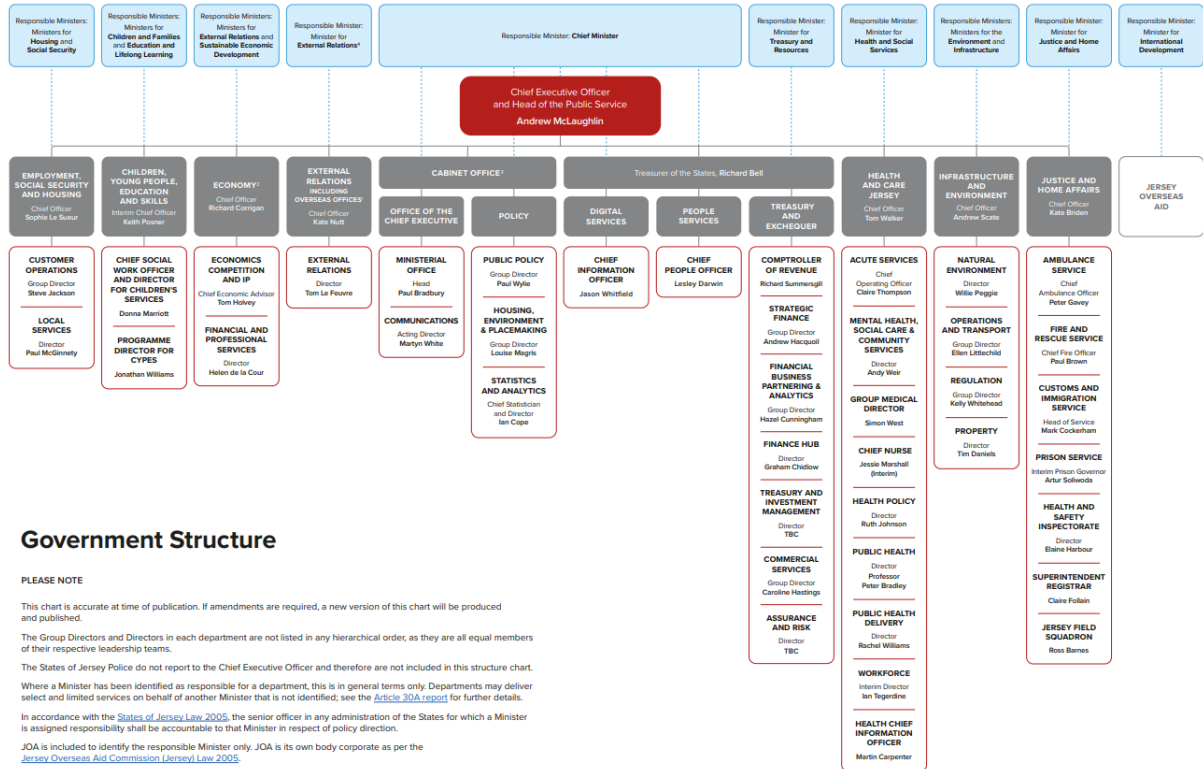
Responsible Ministers: Ministers for Housing and Social Security

Responsible Ministers: Ministers for Children and Families and Education and Lifelong Learning

Responsible Ministers: Ministers for External Relations and Sustainable Economic Development

Responsible Minister: Minister for External Relations⁴

Responsible Minister: Chief Minister

Responsible Minister: Minister for Treasury and Resources

Responsible Minister: Minister for Health and Social Services

Responsible Ministers: Ministers for the Environment and Infrastructure

Responsible Minister: Minister for Justice and Home Affairs

Responsible Minister: Minister for International Development

Chief Executive Officer and Head of the Public Service
Andrew McLaughlin

EMPLOYMENT, SOCIAL SECURITY AND HOUSING
Chief Officer
Sophie Le Sueur

CUSTOMER OPERATIONS
Group Director
Steve Jackson

LOCAL SERVICES
Director
Paul McGinnety

CHILDREN, YOUNG PEOPLE, EDUCATION AND SKILLS
Interim Chief Officer
Keith Posner

CHIEF SOCIAL WORK OFFICER AND DIRECTOR FOR CHILDREN'S SERVICES
Donna Marriott

PROGRAMME DIRECTOR FOR CYPES
Jonathan Williams

ECONOMY²
Chief Officer
Richard Corrigan

ECONOMICS COMPETITION AND IP
Chief Economic Advisor
Tom Holvey

FINANCIAL AND PROFESSIONAL SERVICES
Director
Helen de la Cour

EXTERNAL RELATIONS INCLUDING OVERSEAS OFFICES¹
Chief Officer
Kate Nutt

EXTERNAL RELATIONS
Director
Tom Le Feuvre

CABINET OFFICE³

OFFICE OF THE CHIEF EXECUTIVE

MINISTERIAL OFFICE
Head
Paul Bradbury

COMMUNICATIONS
Acting Director
Martyn White

POLICY

PUBLIC POLICY
Group Director
Paul Wylie

HOUSING, ENVIRONMENT & PLACEMAKING
Group Director
Louise Magris

STATISTICS AND ANALYTICS
Chief Statistician and Director
Ian Cope

Treasurer of the States, Richard Bell

DIGITAL SERVICES

CHIEF INFORMATION OFFICER
Jason Whitfield

PEOPLE SERVICES

CHIEF PEOPLE OFFICER
Lesley Darwin

TREASURY AND EXCHEQUER

COMPTROLLER OF REVENUE
Richard Summersgill

STRATEGIC FINANCE
Group Director
Andrew Hacquoil

FINANCIAL BUSINESS PARTNERING & ANALYTICS
Group Director
Hazel Cunningham

FINANCE HUB
Director
Graham Chidlow

TREASURY AND INVESTMENT MANAGEMENT
Director
TBC

COMMERCIAL SERVICES
Group Director
Caroline Hastings

ASSURANCE AND RISK
Director
TBC

HEALTH AND CARE JERSEY
Chief Officer
Tom Walker

ACUTE SERVICES
Chief Operating Officer
Claire Thompson

MENTAL HEALTH, SOCIAL CARE & COMMUNITY SERVICES
Director
Andy Weir

GROUP MEDICAL DIRECTOR
Simon West

CHIEF NURSE
Jessie Marshall (Interim)

HEALTH POLICY
Director
Ruth Johnson

PUBLIC HEALTH
Director
Professor Peter Bradley

PUBLIC HEALTH DELIVERY
Director
Rachel Williams

WORKFORCE
Interim Director
Ian Tegerdine

HEALTH CHIEF INFORMATION OFFICER
Martin Carpenter

INFRASTRUCTURE AND ENVIRONMENT
Chief Officer
Andrew Scate

NATURAL ENVIRONMENT
Director
Willie Peggie

OPERATIONS AND TRANSPORT
Group Director
Ellen Littlechild

REGULATION
Group Director
Kelly Whitehead

PROPERTY
Director
Tim Daniels

JUSTICE AND HOME AFFAIRS
Chief Officer
Kate Briden

AMBULANCE SERVICE
Chief Ambulance Officer
Peter Gavey

FIRE AND RESCUE SERVICE
Chief Fire Officer
Paul Brown

CUSTOMS AND IMMIGRATION SERVICE
Head of Service
Mark Cockerham

PRISON SERVICE
Interim Prison Governor
Artur Soliwoda

HEALTH AND SAFETY INSPECTORATE
Director
Elaine Harbour

SUPERINTENDENT REGISTRAR
Claire Follain

JERSEY FIELD SQUADRON
Ross Barnes

JERSEY OVERSEAS AID

Government Structure

PLEASE NOTE

This chart is accurate at time of publication. If amendments are required, a new version of this chart will be produced and published.

The Group Directors and Directors in each department are not listed in any hierarchical order, as they are all equal members of their respective leadership teams.

The States of Jersey Police do not report to the Chief Executive Officer and therefore are not included in this structure chart.

Where a Minister has been identified as responsible for a department, this is in general terms only. Departments may deliver select and limited services on behalf of another Minister that is not identified; see the Article 30A report for further details.

In accordance with the States of Jersey Law 2005, the senior officer in any administration of the States for which a Minister is assigned responsibility shall be accountable to that Minister in respect of policy direction.

JOA is included to identify the responsible Minister only. JOA is its own body corporate as per the Jersey Overseas Aid Commission (Jersey) Law 2005.